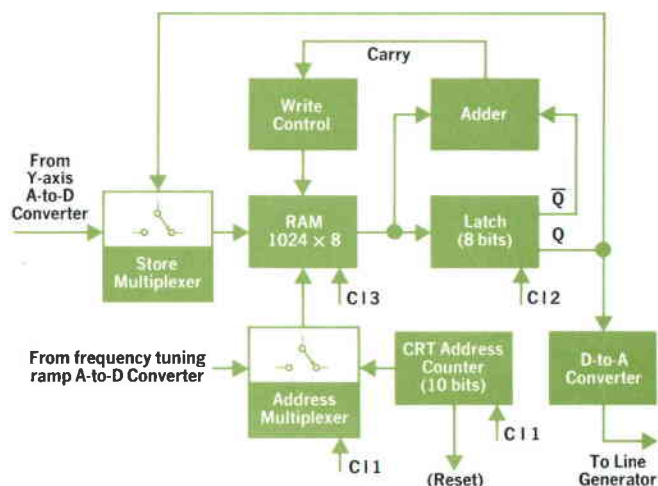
Carry

Write Control

Adder

From Y-axis A-to-D Converter

Store Multiplexer

RAM $1024 \times 8$

Latch (8 bits)

$\overline{Q}$

Q

C13

C12

From frequency tuning ramp A-to-D Converter

Address Multiplexer

CRT Address Counter (10 bits)

C11

C11

(Reset)

D-to-A Converter

To Line Generator